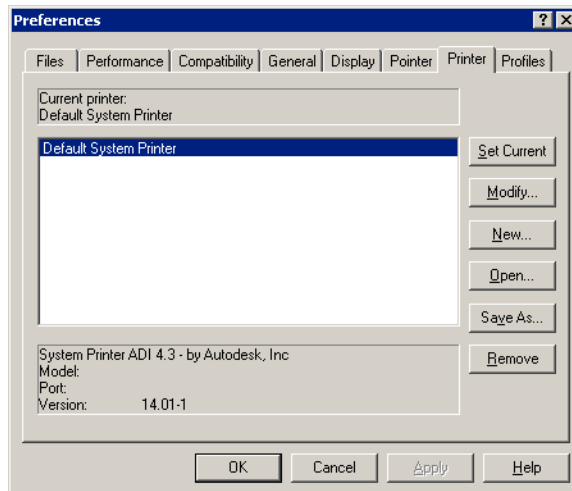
Preferences

? X

Files | Performance | Compatibility | General | Display | Pointer | Printer | Profiles

Current printer:
Default System Printer

Default System Printer

Set Current

Modify...

New...

Open...

Save As...

Remove

System Printer ADI 4.3 - by Autodesk, Inc
Model:
Port:
Version: 14.01-1

OK

Cancel

Apply

Help